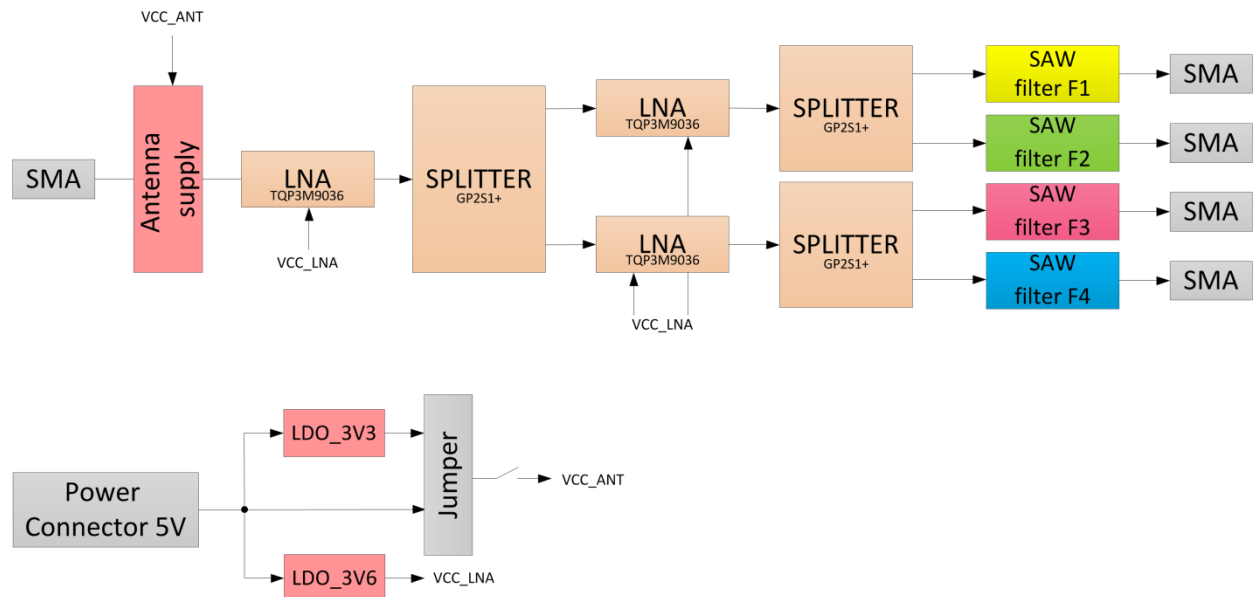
VCC_ANT

SMA

Antenna supply

LNA
TQP3M9036

VCC_LNA

SPLITTER
GP2S1+

LNA
TQP3M9036

LNA
TQP3M9036

VCC_LNA

SPLITTER
GP2S1+

SPLITTER
GP2S1+

SAW filter F1

SAW filter F2

SAW filter F3

SAW filter F4

SMA

SMA

SMA

SMA

LDO_3V3

Power Connector 5V

Jumper

VCC_ANT

LDO_3V6

VCC_LNA